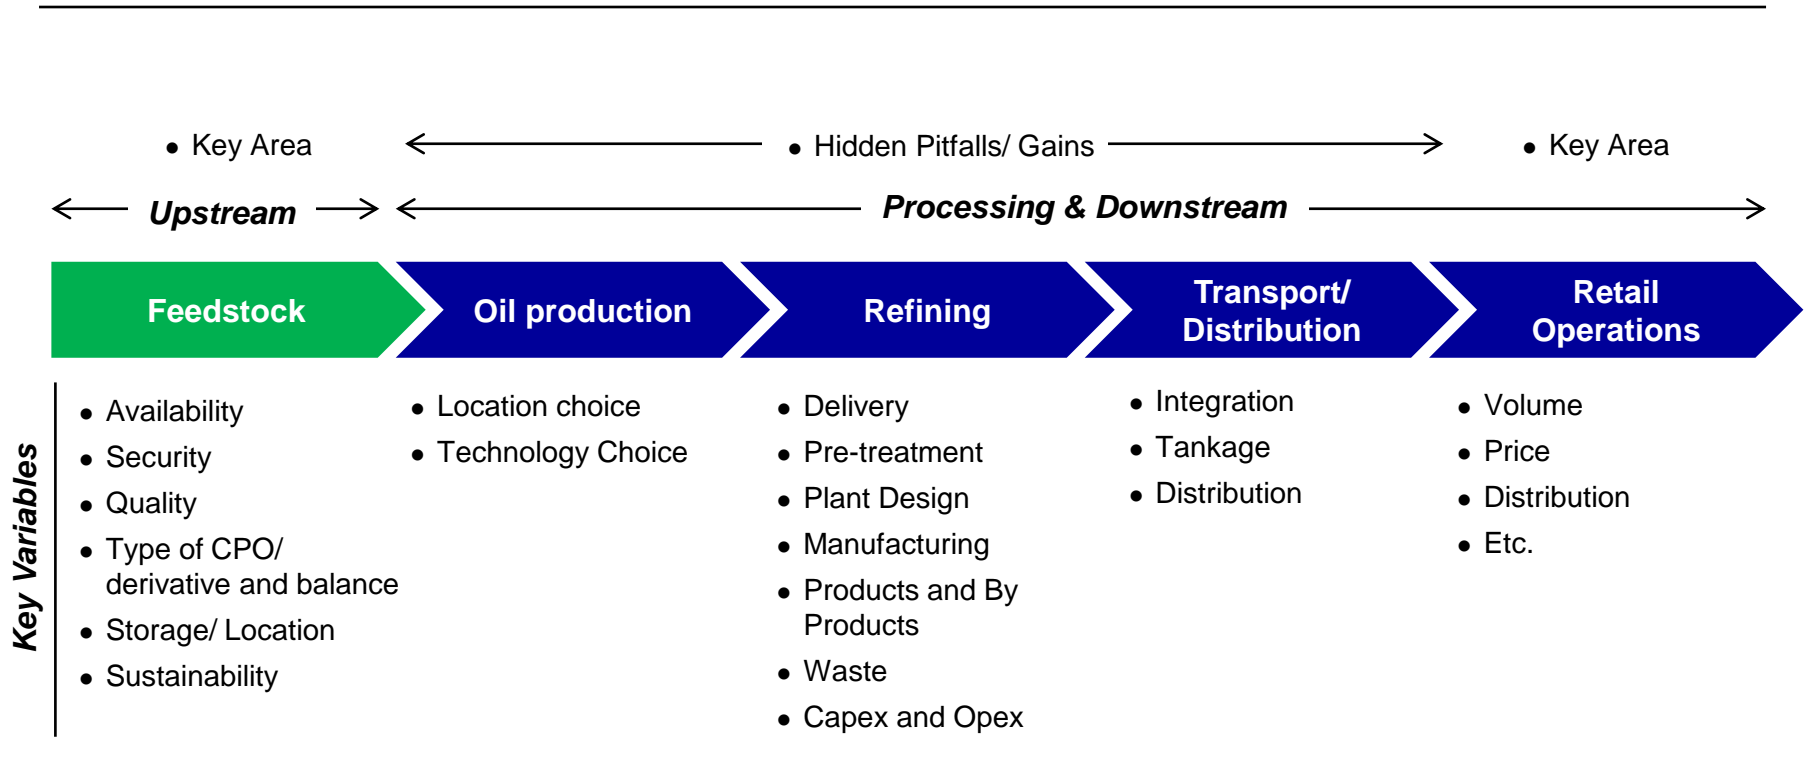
• Key Area

• Hidden Pitfalls/ Gains

• Key Area

Upstream

Processing & Downstream

Feedstock

Oil production

Refining

Transport/ Distribution

Retail Operations

Key Variables

• Availability
• Security
• Quality
• Type of CPO/ derivative and balance
• Storage/ Location
• Sustainability

• Location choice
• Technology Choice

• Delivery
• Pre-treatment
• Plant Design
• Manufacturing
• Products and By Products
• Waste
• Capex and Opex

• Integration
• Tankage
• Distribution

• Volume
• Price
• Distribution
• Etc.